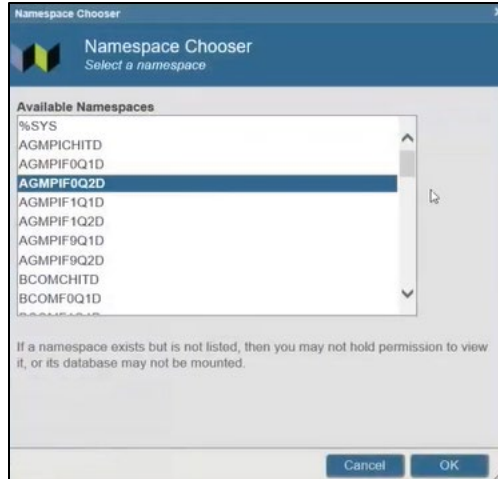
Namespace Chooser

Namespace Chooser
Select a namespace

Available Namespaces
%SYS
AGMPICHITD
AGMPIF0Q1D
AGMPIF0Q2D
AGMPIF1Q1D
AGMPIF1Q2D
AGMPIF9Q1D
AGMPIF9Q2D
BCOMCHITD
BCOMF0Q1D
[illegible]

If a namespace exists but is not listed, then you may not hold permission to view it, or its database may not be mounted.

Cancel OK